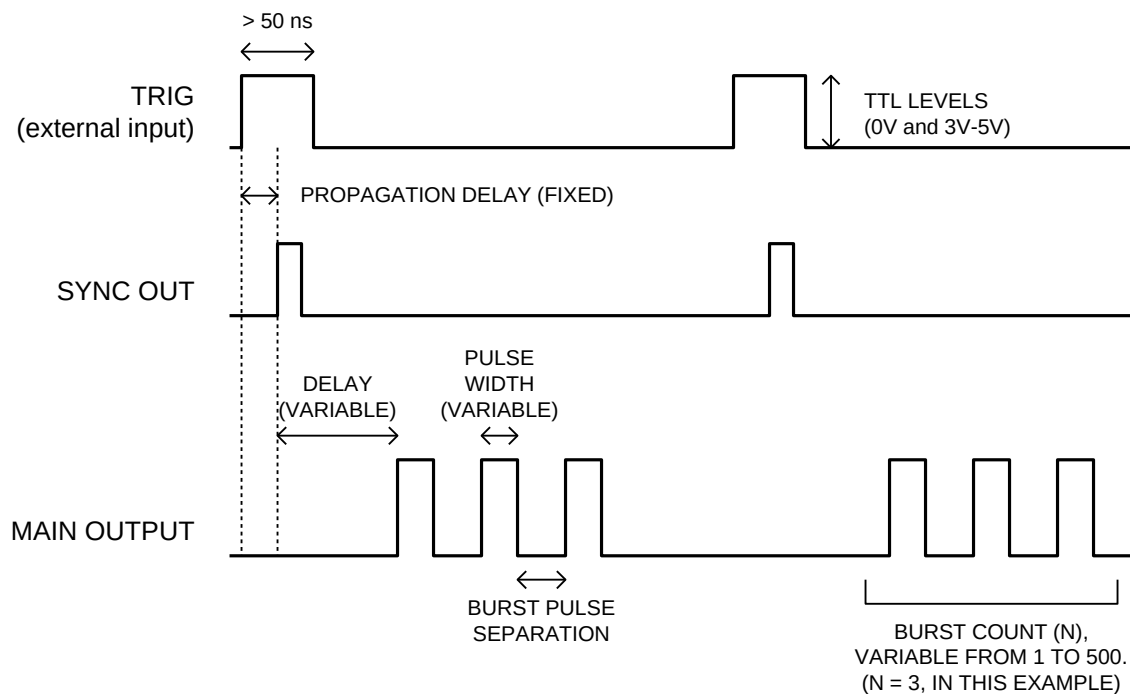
> 50 ns

TRIG
(external input)

TTL LEVELS
(0V and 3V-5V)

PROPAGATION DELAY (FIXED)

SYNC OUT

DELAY
(VARIABLE)

PULSE
WIDTH
(VARIABLE)

MAIN OUTPUT

BURST PULSE
SEPARATION

BURST COUNT (N),
VARIABLE FROM 1 TO 500.
(N = 3, IN THIS EXAMPLE)